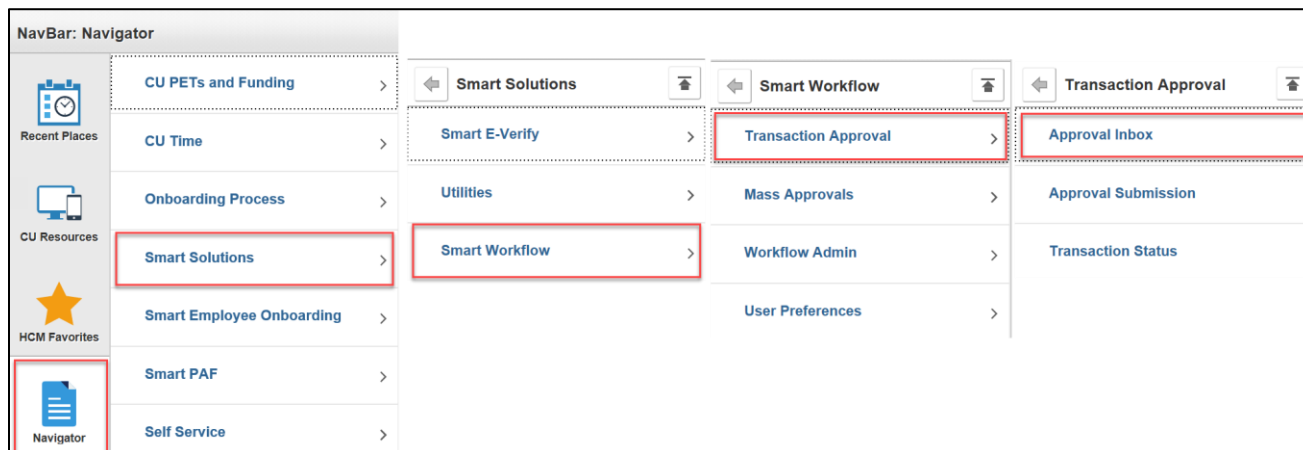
NavBar: Navigator

Recent Places

CU Resources

HCM Favorites

Navigator

CU PETs and Funding >

CU Time >

Onboarding Process >

Smart Solutions >

Smart Employee Onboarding >

Smart PAF >

Self Service >

Smart Solutions

Smart E-Verify >

Utilities >

Smart Workflow >

Smart Workflow

Transaction Approval >

Mass Approvals >

Workflow Admin >

User Preferences >

Transaction Approval

Approval Inbox

Approval Submission

Transaction Status